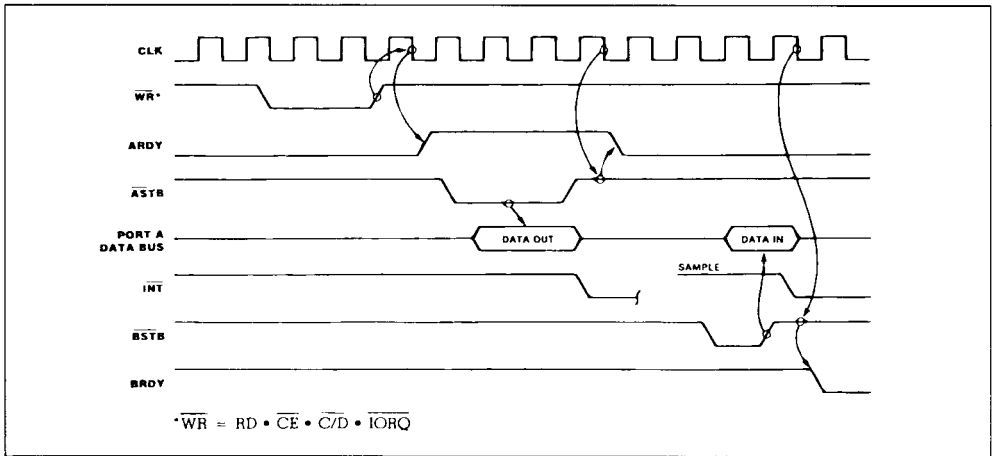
CLK

$\overline{WR}$*

ARDY

$\overline{ASTB}$

PORT A DATA BUS

DATA OUT

DATA IN

SAMPLE

$\overline{INT}$

$\overline{BSTB}$

BRDY

$^{*}\overline{WR} = RD \bullet \overline{CE} \bullet \overline{C/D} \bullet \overline{IORQ}$